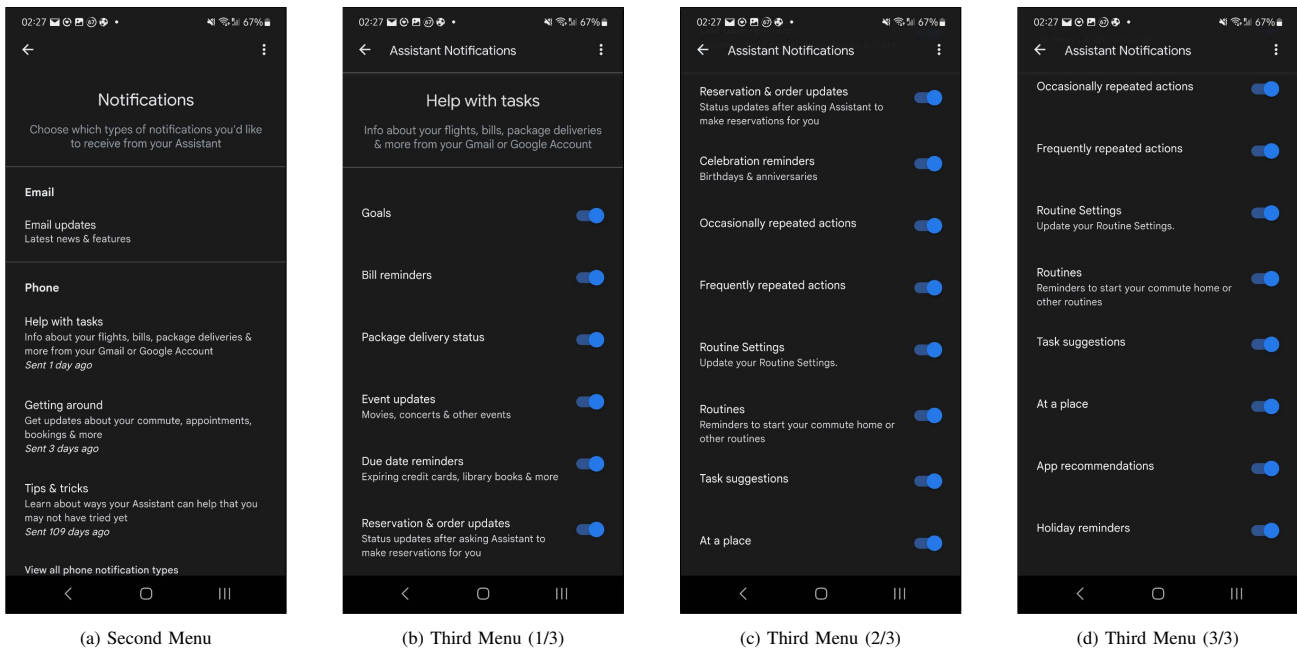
02:27 67%

Notifications

Choose which types of notifications you'd like to receive from your Assistant

Email

Email updates
Latest news & features

Phone

Help with tasks
Info about your flights, bills, package deliveries & more from your Gmail or Google Account
*Sent 1 day ago*

Getting around
Get updates about your commute, appointments, bookings & more
*Sent 3 days ago*

Tips & tricks
Learn about ways your Assistant can help that you may not have tried yet
*Sent 109 days ago*

View all phone notification types

(a) Second Menu

02:27 67%

Assistant Notifications

Help with tasks

Info about your flights, bills, package deliveries & more from your Gmail or Google Account

Goals

Bill reminders

Package delivery status

Event updates
Movies, concerts & other events

Due date reminders
Expiring credit cards, library books & more

Reservation & order updates
Status updates after asking Assistant to make reservations for you

(b) Third Menu (1/3)

02:27 67%

Assistant Notifications

Reservation & order updates
Status updates after asking Assistant to make reservations for you

Celebration reminders
Birthdays & anniversaries

Occasionally repeated actions

Frequently repeated actions

Routine Settings
Update your Routine Settings.

Routines
Reminders to start your commute home or other routines

Task suggestions

At a place

(c) Third Menu (2/3)

02:27 67%

Assistant Notifications

Occasionally repeated actions

Frequently repeated actions

Routine Settings
Update your Routine Settings.

Routines
Reminders to start your commute home or other routines

Task suggestions

At a place

App recommendations

Holiday reminders

(d) Third Menu (3/3)